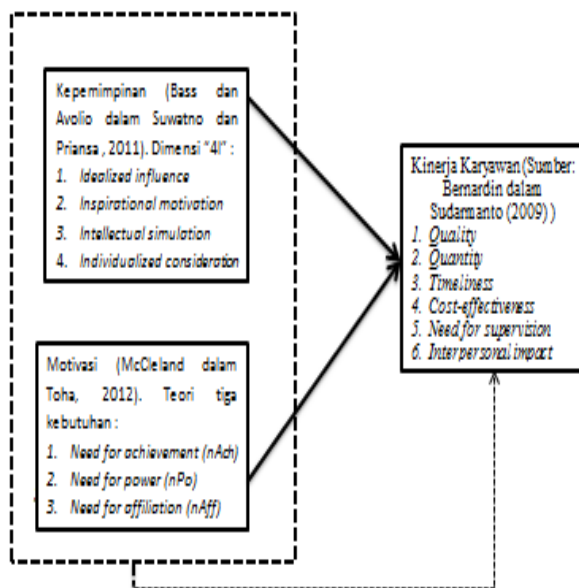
Kepemimpinan (Bass dan Avolio dalam Suwatno dan Priansa , 2011). Dimensi "4I" :

1. Idealized influence
2. Inspirational motivation
3. Intellectual simulation
4. Individualized consideration

Motivasi (McCleland dalam Toha, 2012). Teori tiga kebutuhan :

1. Need for achievement (nAch)
2. Need for power (nPo)
3. Need for affiliation (nAff)

Kinerja Karyawan (Sumber: Bernardin dalam Sudarmanto (2009) )

1. Quality
2. Quantity
3. Timeliness
4. Cost-effectiveness
5. Need for supervision
6. Interpersonal impact